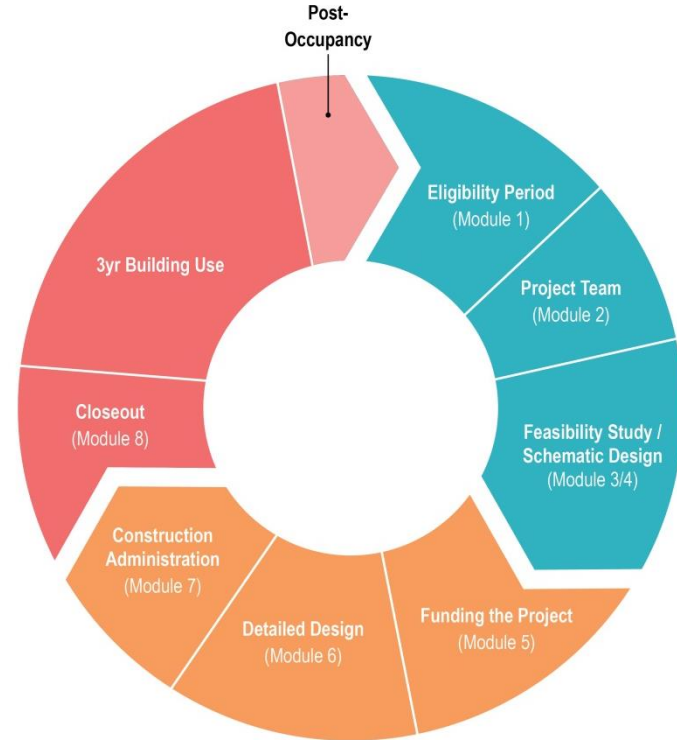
Post-Occupancy

Eligibility Period
(Module 1)

Project Team
(Module 2)

Feasibility Study / Schematic Design
(Module 3/4)

Funding the Project
(Module 5)

Detailed Design
(Module 6)

Construction Administration
(Module 7)

Closeout
(Module 8)

3yr Building Use